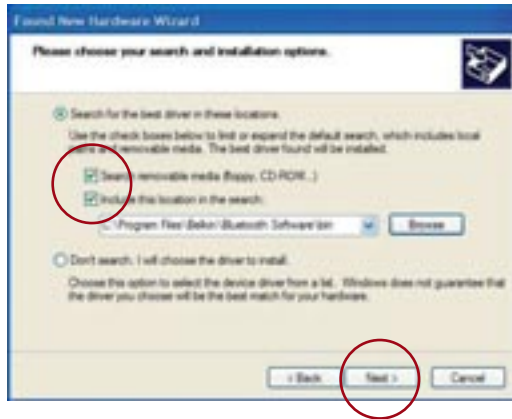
Found New Hardware Wizard

Please choose your search and installation options.

Search for the best driver in these locations.

Use the check boxes below to limit or expand the default search, which includes local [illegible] and removable media. The best driver found will be installed.

Search removable media (floppy, CD-ROM...)

Include this location in the search:

C:\Program Files\Belkin\Bluetooth Software\bin

Browse

Don't search. I will choose the driver to install.

Choose this option to select the device driver from a list. Windows does not guarantee that the driver you choose will be the best match for your hardware.

< Back

Next >

Cancel